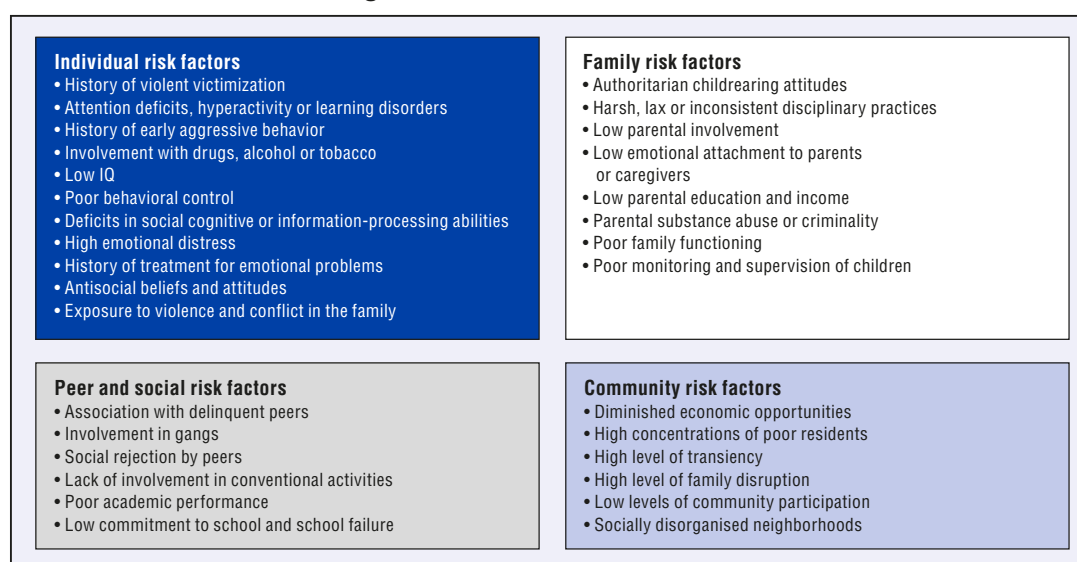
**Individual risk factors**
• History of violent victimization
• Attention deficits, hyperactivity or learning disorders
• History of early aggressive behavior
• Involvement with drugs, alcohol or tobacco
• Low IQ
• Poor behavioral control
• Deficits in social cognitive or information-processing abilities
• High emotional distress
• History of treatment for emotional problems
• Antisocial beliefs and attitudes
• Exposure to violence and conflict in the family

**Family risk factors**
• Authoritarian childrearing attitudes
• Harsh, lax or inconsistent disciplinary practices
• Low parental involvement
• Low emotional attachment to parents or caregivers
• Low parental education and income
• Parental substance abuse or criminality
• Poor family functioning
• Poor monitoring and supervision of children

**Peer and social risk factors**
• Association with delinquent peers
• Involvement in gangs
• Social rejection by peers
• Lack of involvement in conventional activities
• Poor academic performance
• Low commitment to school and school failure

**Community risk factors**
• Diminished economic opportunities
• High concentrations of poor residents
• High level of transiency
• High level of family disruption
• Low levels of community participation
• Socially disorganised neighborhoods